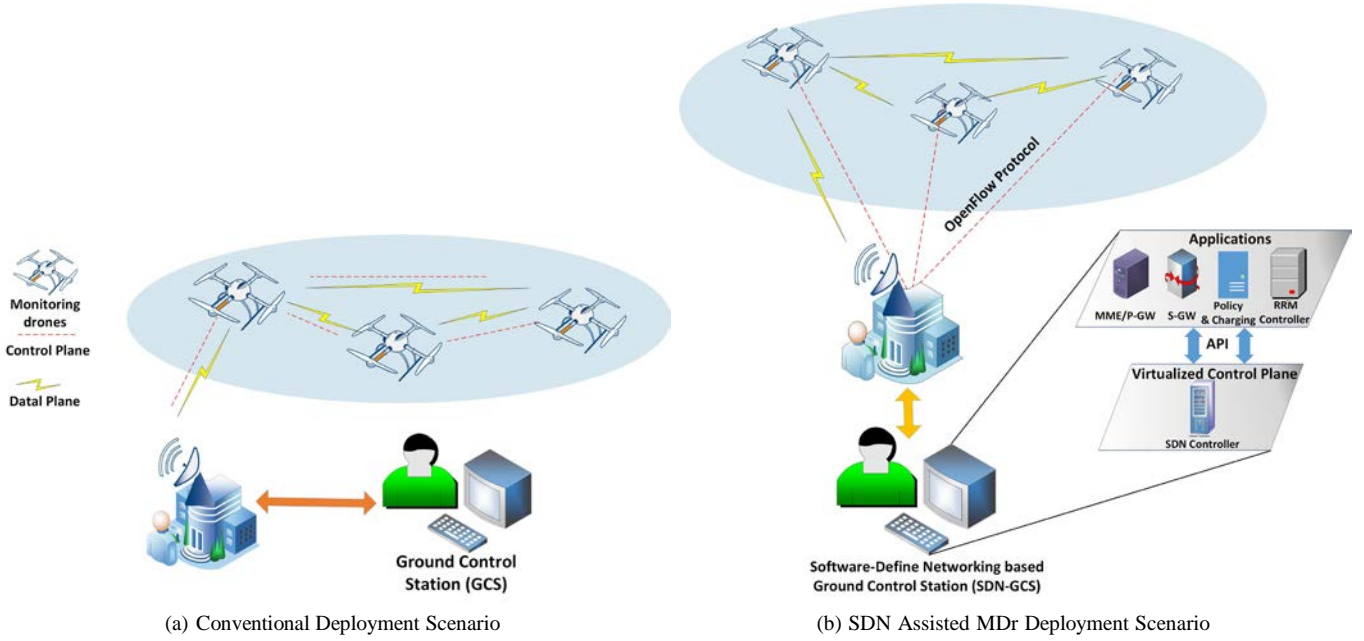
Monitoring drones

Control Plane

Datal Plane

Ground Control Station (GCS)

(a) Conventional Deployment Scenario

OpenFlow Protocol

Applications

MME/P-GW

S-GW

Policy & Charging

RRM Controller

API

Virtualized Control Plane

SDN Controller

Software-Define Networking based Ground Control Station (SDN-GCS)

(b) SDN Assisted MDr Deployment Scenario